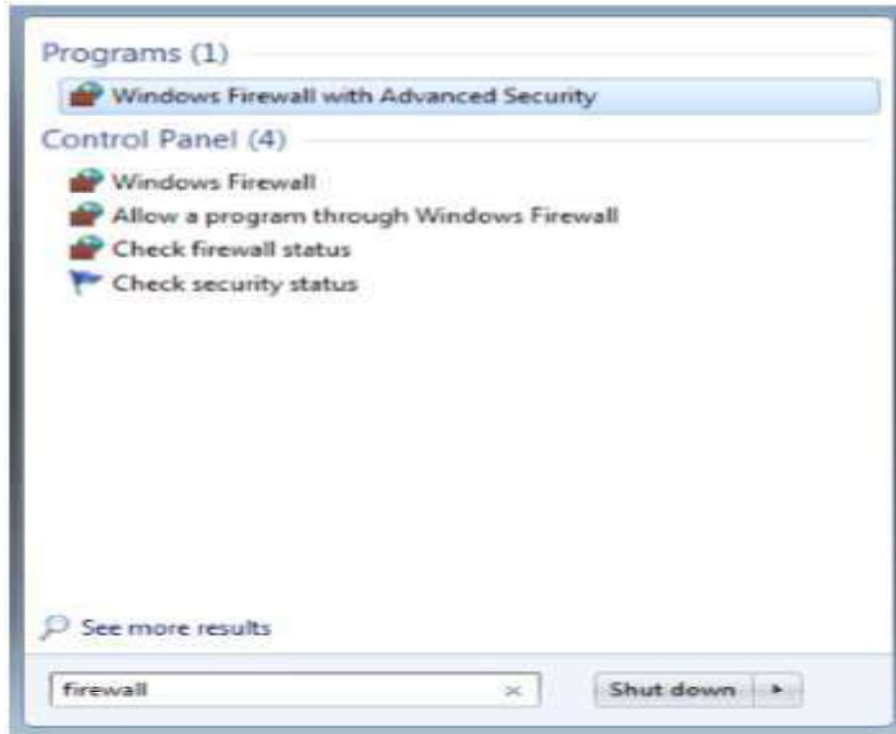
Programs (1)

Windows Firewall with Advanced Security

Control Panel (4)

Windows Firewall

Allow a program through Windows Firewall

Check firewall status

Check security status

See more results

firewall ×

Shut down ▸